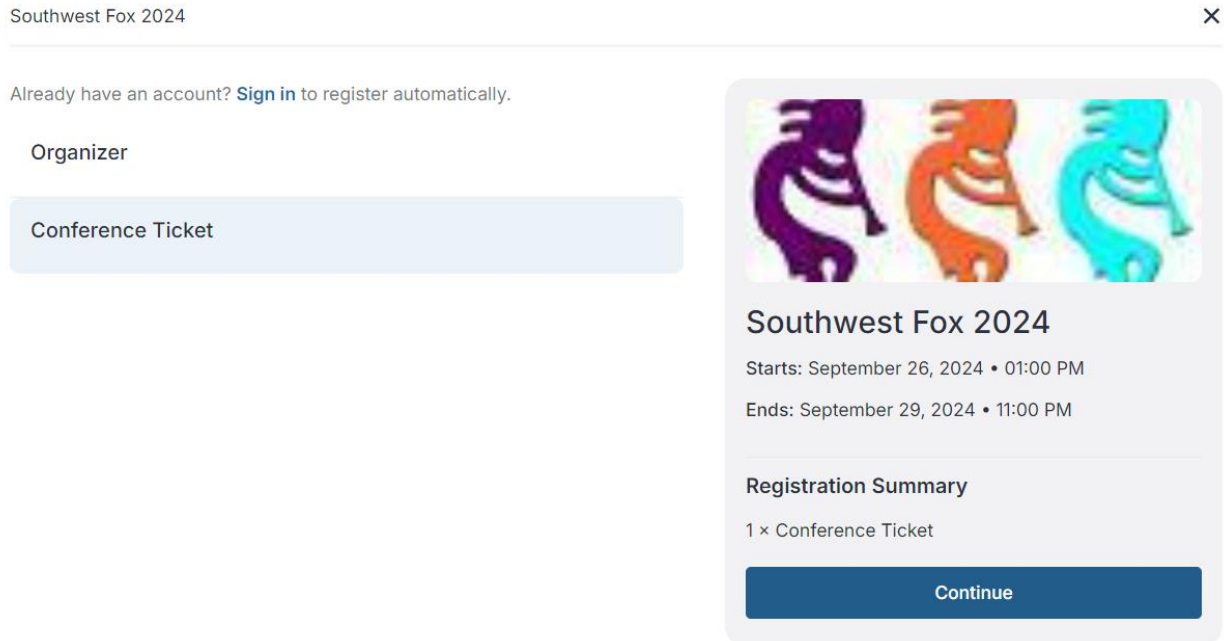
Southwest Fox 2024

×

Already have an account? Sign in to register automatically.

Organizer

Conference Ticket

Southwest Fox 2024

Starts: September 26, 2024 • 01:00 PM

Ends: September 29, 2024 • 11:00 PM

Registration Summary

1 × Conference Ticket

Continue